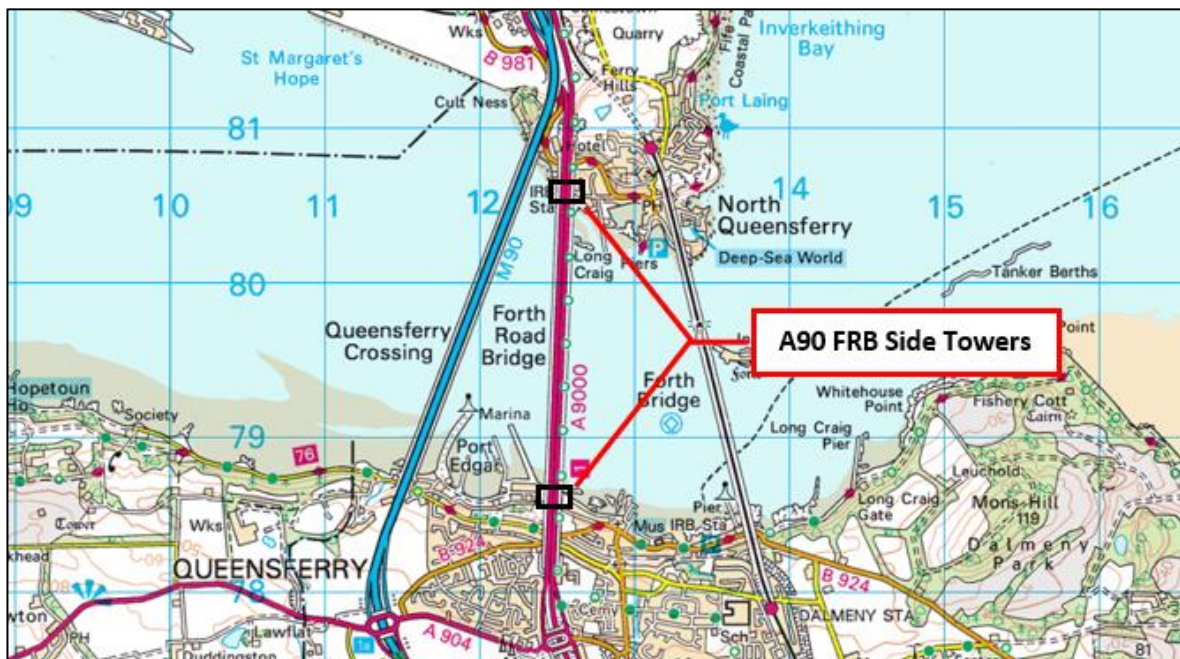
Wks
Quarry
Inverkeithing Bay
St Margaret's Hope
B 981
Ferry Hills
Coastal Pa
Port Laing
Cult Ness
81
Hotel
IRB Sta
PH
North Queensferry
09
10
11
12
14
15
16
M90
Long Craig
Piers
Deep-Sea World
80
Tanker Berths
Queensferry Crossing
Forth Road Bridge
A90 FRB Side Towers
Point
A 9000
Forth Bridge
Whitehouse Point
Fishery Cott
Hopetoun
Society
Marina
79
76
Port Edgar
Long Craig Pier
Leuchold
Long Craig Gate
Mons Hill
119
Wks
Tower
Pier
Mus IRB Sta
Dalmeny Park
B 924
QUEENSFERRY
78
B 924
Cemy
Sch
DALMENY STA
PH
Lawflat
A 904
Duddingston
81